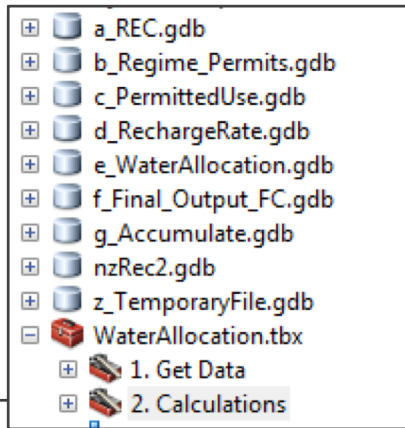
a_REC.gdb
b_Regime_Permits.gdb
c_PermittedUse.gdb
d_RechargeRate.gdb
e_WaterAllocation.gdb
f_Final_Output_FC.gdb
g_Accumulate.gdb
nzRec2.gdb
z_TemporaryFile.gdb
WaterAllocation.tbx
1. Get Data
2. Calculations